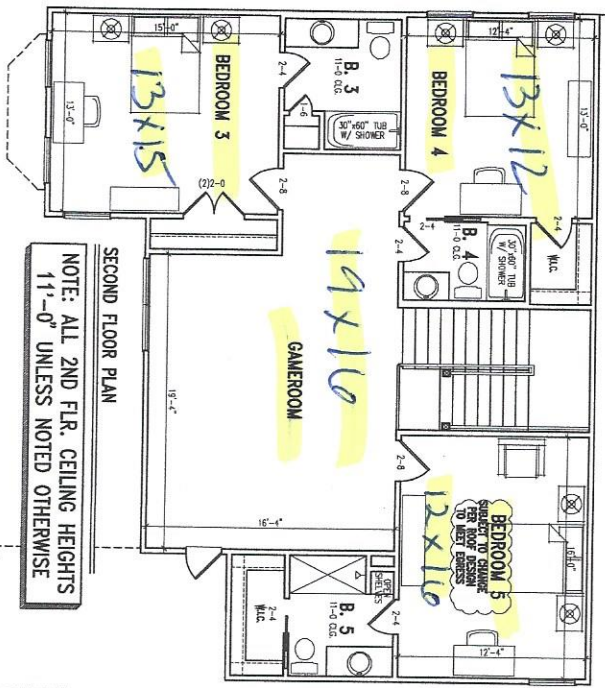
15'-0"
BEDROOM 3
13x15
13'-0"
B. 3
11-0 CLG.
2-4
1-6
30"x60" TUB W/ SHOWER
(2)2-0
2-8
BEDROOM 4
12'-4"
13x12
13'-0"
2-8
2-4
B. 4
11-0 CLG.
30"x60" TUB W/ SHOWER
2-4
2-4
W.I.C.
19x16
GAMEROOM
19'-4"
16'-4"
2-8
SECOND FLOOR PLAN
NOTE: ALL 2ND FLR. CEILING HEIGHTS 11'-0" UNLESS NOTED OTHERWISE
BEDROOM 5
SUBJECT TO CHANGE PER ROOF DESIGN TO MEET EGRESS
12x16
16'-0"
12'-4"
OPEN SHELVES
2-4
W.I.C.
B. 5
11-0 CLG.
2-4